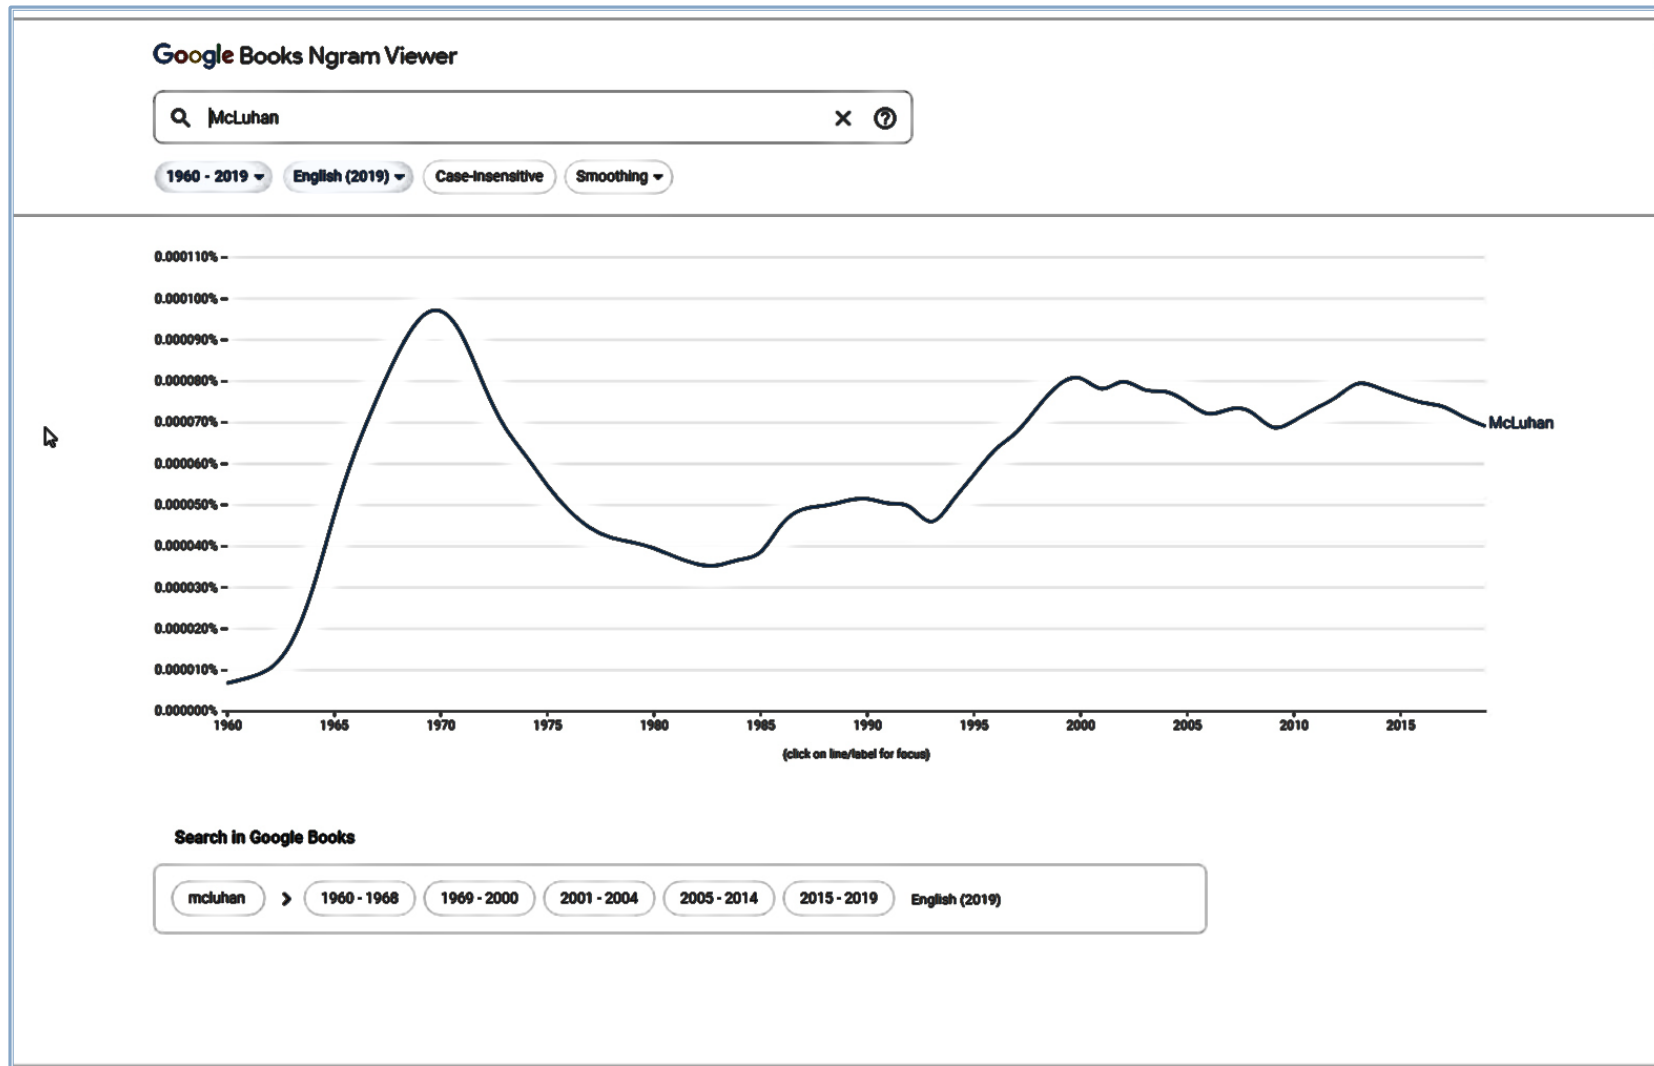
Google Books Ngram Viewer

McLuhan

1960 - 2019 ▾ English (2019) ▾ Case-Insensitive Smoothing ▾

0.000110%
0.000100%
0.000090%
0.000080%
0.000070%
0.000060%
0.000050%
0.000040%
0.000030%
0.000020%
0.000010%
0.000000%

1960 1965 1970 1975 1980 1985 1990 1995 2000 2005 2010 2015

McLuhan

(click on line/label for focus)

Search in Google Books

mcluhan > 1960 - 1968 1969 - 2000 2001 - 2004 2005 - 2014 2015 - 2019 English (2019)